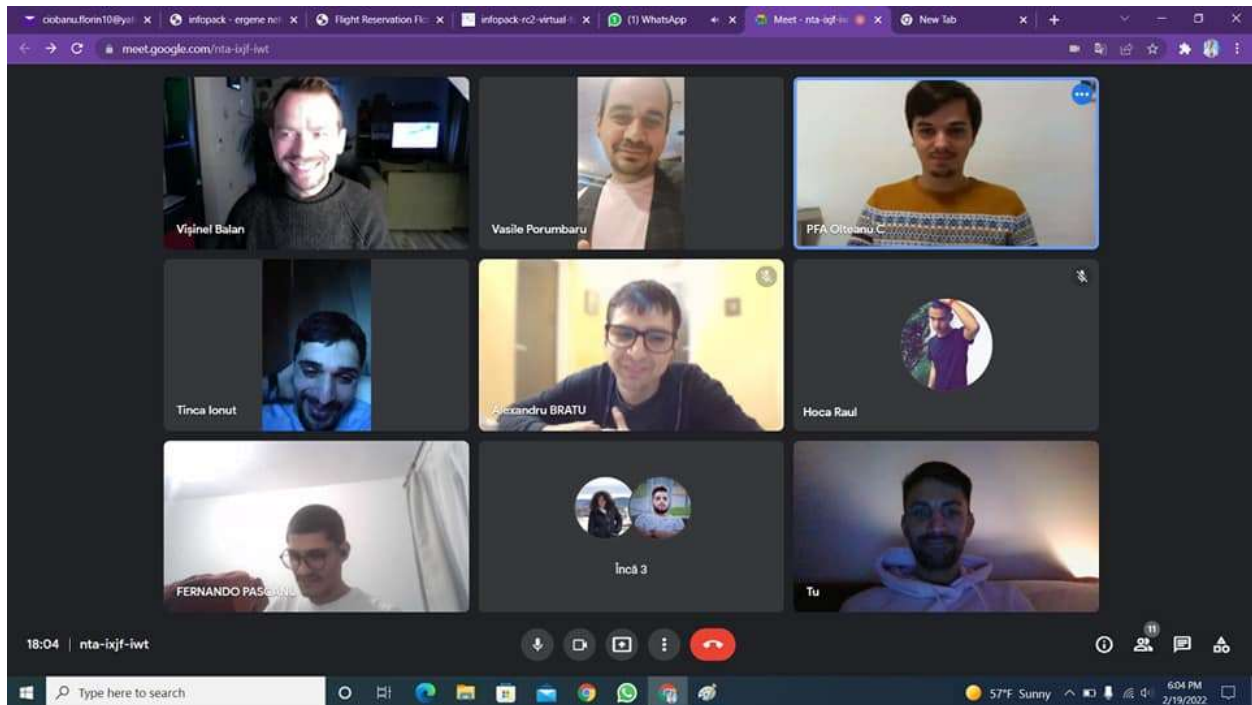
ciobanu.florin10@yal ×
infopack - ergene net ×
Flight Reservation Flo ×
infopack-rc2-virtual-t ×
(1) WhatsApp
×
Meet - nta-ixjf-iw ×
New Tab ×
+

meet.google.com/nta-ixjf-iwt

Vișinel Balan
Vasile Porumbaru
PFA Olteanu C
Tinca Ionut
Alexandru BRATU
Hoca Raul
FERNANDO PASCANU
Încă 3
Tu

18:04 | nta-ixjf-iwt

11

Type here to search
57°F Sunny
6:04 PM
2/19/2022